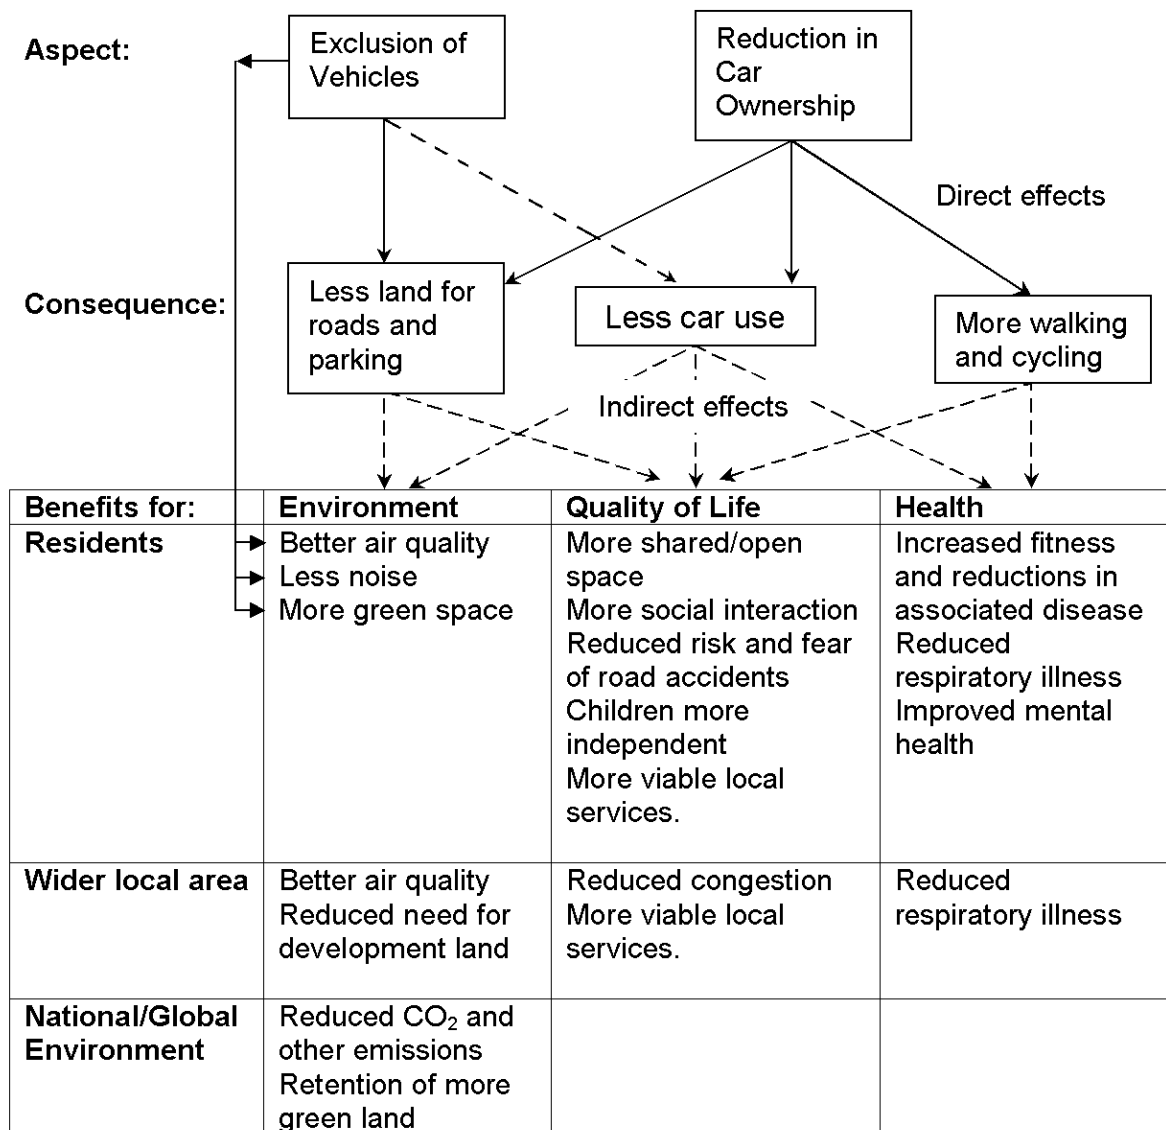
Aspect:

Exclusion of Vehicles

Reduction in Car Ownership

Direct effects

Consequence:

Less land for roads and parking

Less car use

More walking and cycling

Indirect effects

| Benefits for: | Environment | Quality of Life | Health |
|---|---|---|---|
| Residents | Better air quality<br>Less noise<br>More green space | More shared/open space<br>More social interaction<br>Reduced risk and fear of road accidents<br>Children more independent<br>More viable local services. | Increased fitness and reductions in associated disease<br>Reduced respiratory illness<br>Improved mental health |
| Wider local area | Better air quality<br>Reduced need for development land | Reduced congestion<br>More viable local services. | Reduced respiratory illness |
| National/Global Environment | Reduced $CO_2$ and other emissions<br>Retention of more green land | | |